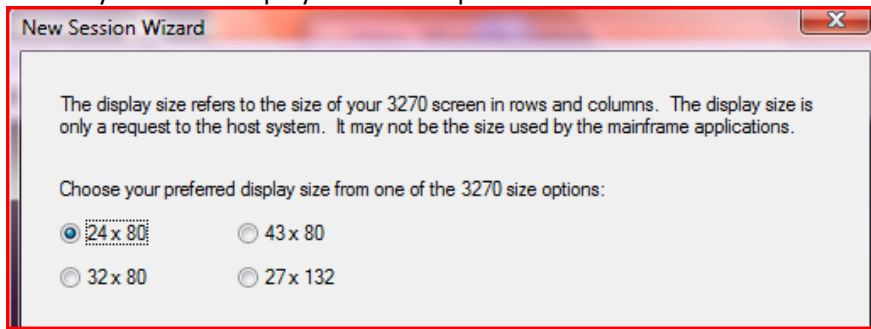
New Session Wizard

The display size refers to the size of your 3270 screen in rows and columns. The display size is only a request to the host system. It may not be the size used by the mainframe applications.

Choose your preferred display size from one of the 3270 size options:

24 x 80
43 x 80
32 x 80
27 x 132